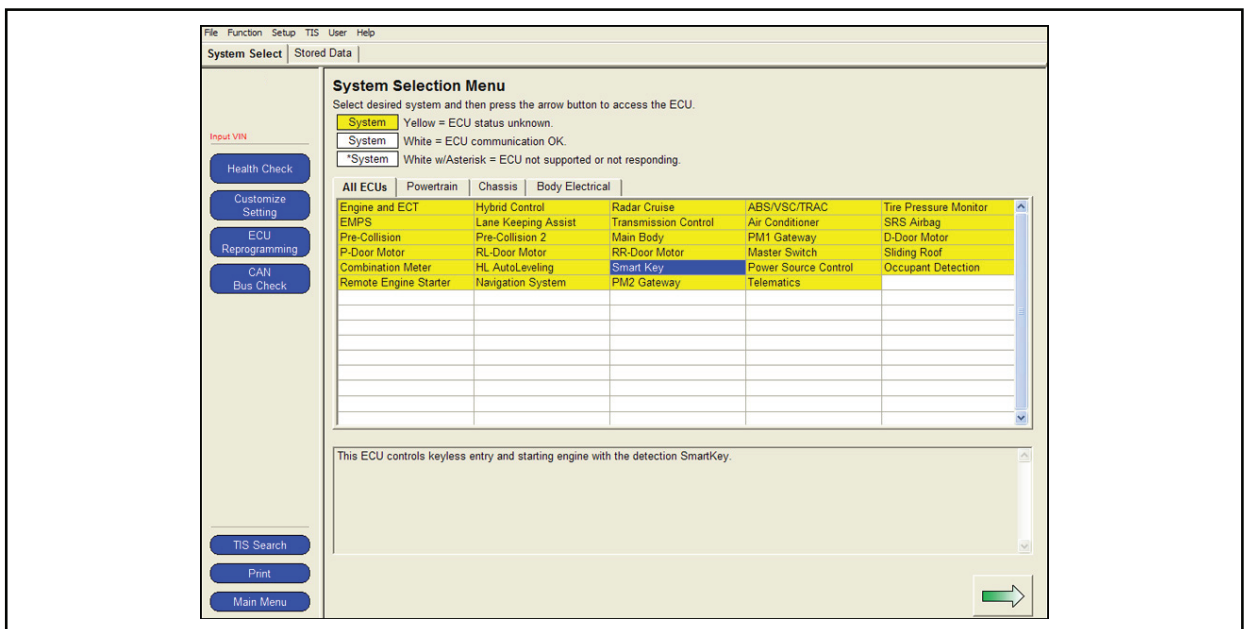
File Function Setup TIS User Help

System Select | Stored Data

Input VIN

Health Check

Customize Setting

ECU Reprogramming

CAN Bus Check

TIS Search

Print

Main Menu

System Selection Menu

Select desired system and then press the arrow button to access the ECU.

System Yellow = ECU status unknown.

System White = ECU communication OK.

*System White w/Asterisk = ECU not supported or not responding.

All ECUs | Powertrain | Chassis | Body Electrical

| | | | | |
|---|---|---|---|---|
| Engine and ECT | Hybrid Control | Radar Cruise | ABS/VSC/TRAC | Tire Pressure Monitor |
| EMPS | Lane Keeping Assist | Transmission Control | Air Conditioner | SRS Airbag |
| Pre-Collision | Pre-Collision 2 | Main Body | PM1 Gateway | D-Door Motor |
| P-Door Motor | RL-Door Motor | RR-Door Motor | Master Switch | Sliding Roof |
| Combination Meter | HL AutoLeveling | Smart Key | Power Source Control | Occupant Detection |
| Remote Engine Starter | Navigation System | PM2 Gateway | Telematics | |

This ECU controls keyless entry and starting engine with the detection SmartKey.